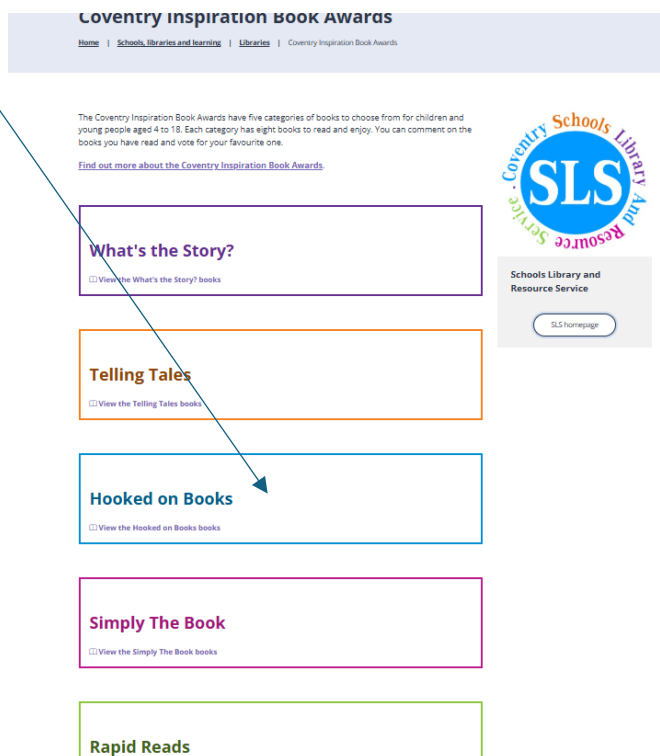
Coventry Inspiration Book Awards

Home | Schools, libraries and learning | Libraries | Coventry Inspiration Book Awards

The Coventry Inspiration Book Awards have five categories of books to choose from for children and young people aged 4 to 18. Each category has eight books to read and enjoy. You can comment on the books you have read and vote for your favourite one.

Find out more about the Coventry Inspiration Book Awards.

What's the Story?

View the What's the Story? books

Telling Tales

View the Telling Tales books

Hooked on Books

View the Hooked on Books books

Simply The Book

View the Simply The Book books

Rapid Reads

Coventry Schools Library And Resource Service

SLS

Schools Library and Resource Service

SLS homepage